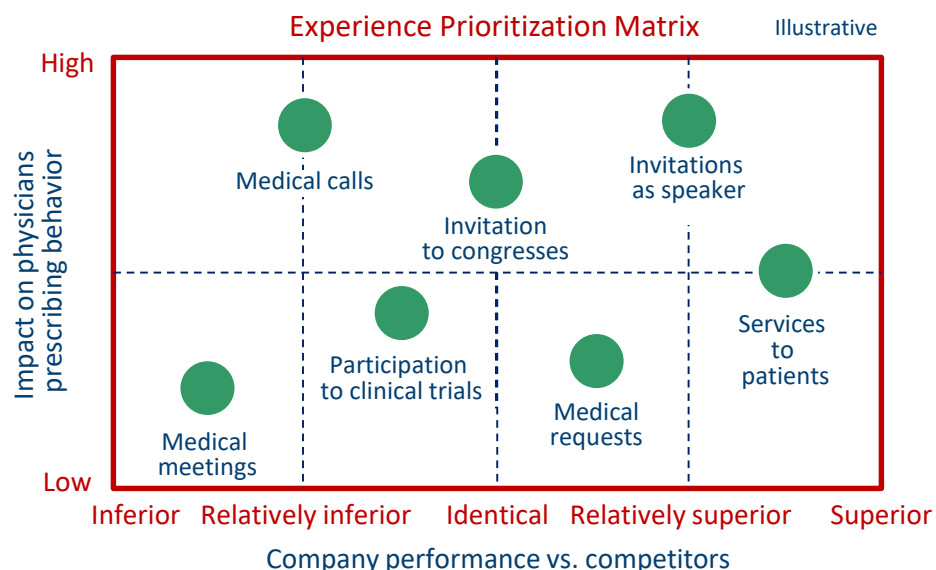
Experience Prioritization Matrix

Illustrative

High

Low

Impact on physicians prescribing behavior

Medical calls

Invitation to congresses

Invitations as speaker

Services to patients

Participation to clinical trials

Medical requests

Medical meetings

Inferior

Relatively inferior

Identical

Relatively superior

Superior

Company performance vs. competitors